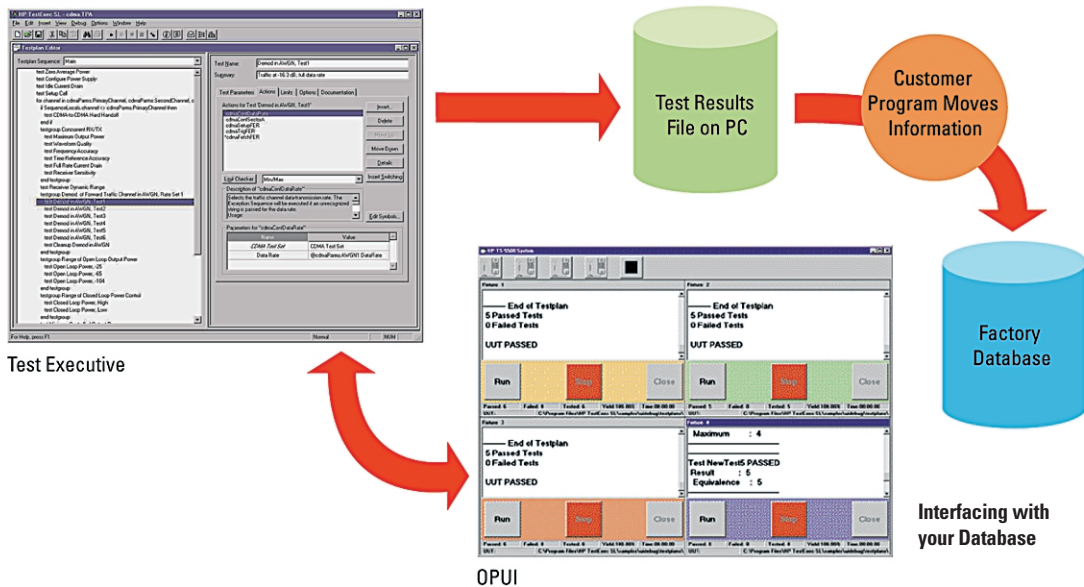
HP TestExec SL - cdma TPA
File Edit Insert View Debug Options Window Help

Testplan Editor
Testplan Sequence: Main
test Zero Average Power
test Configure Power Supply
test Idle Current Drain
test Setup Cell
for channel in cdmaParms.PrimaryChannel, cdmaParms.SecondChannel, c
if SequenceLocals.channel <> cdmaParms.PrimaryChannel then
test CDMA to CDMA Hard Handoff
end if
testgroup Concurrent RX/TX
test Maximum Output Power
test Waveform Quality
test Frequency Accuracy
test Time Reference Accuracy
test Full Rate Current Drain
test Receiver Sensitivity
end testgroup
test Receiver Dynamic Range
testgroup Demod. of Forward Traffic Channel in AWGN, Rate Set 1
test Demod in AWGN, Test1
test Demod in AWGN, Test2
test Demod in AWGN, Test3
test Demod in AWGN, Test4
test Demod in AWGN, Test5
test Demod in AWGN, Test6
test Cleanup Demod in AWGN
end testgroup
testgroup Range of Open Loop Output Power
test Open Loop Power, -25
test Open Loop Power, -65
test Open Loop Power, -104
end testgroup
testgroup Range of Closed Loop Power Control
test Closed Loop Power, High
test Closed Loop Power, Low
end testgroup
For Help, press F1 Normal

Test Name: Demod in AWGN, Test1
Summary: Traffic at -16.3 dB, full data rate
Test Parameters Actions Limits Options Documentation
Actions for Test "Demod in AWGN, Test1"
cdmaCorrDataRate
cdmaCorrSwitch
cdmaSetupFER
cdmaTrigFER
cdmaFetchFER
Insert... Delete Move Up Move Down Details... Insert Switching
Limit Checker: MinMax
Description of "cdmaCorrDataRate":
Selects the traffic channel data/transmission rate. The Exception Sequence will be executed if an unrecognized string is passed for the data rate.
Usage:
Edit Symbols...
Parameters for "cdmaCorrDataRate":
| Name | Value |
|---|---|
| CDMA Test Set | CDMA Test Set |
| Data Rate | @cdmaParms.AWGN1.DataRate |

Test Executive

Test Results File on PC

Customer Program Moves Information

Factory Database

HP TS-5500 System
Fixture 1
End of Testplan
5 Passed Tests
0 Failed Tests
UUT PASSED
Run Stop Close

Fixture 2
End of Testplan
5 Passed Tests
0 Failed Tests
UUT PASSED
Run Stop Close

Fixture 3
End of Testplan
5 Passed Tests
0 Failed Tests
UUT PASSED
Run Stop Close

Fixture 4
Maximum : 4
Test NewTest5 PASSED
Result : 5
Equivalence : 5
Run Stop Close

Interfacing with your Database

OPUI